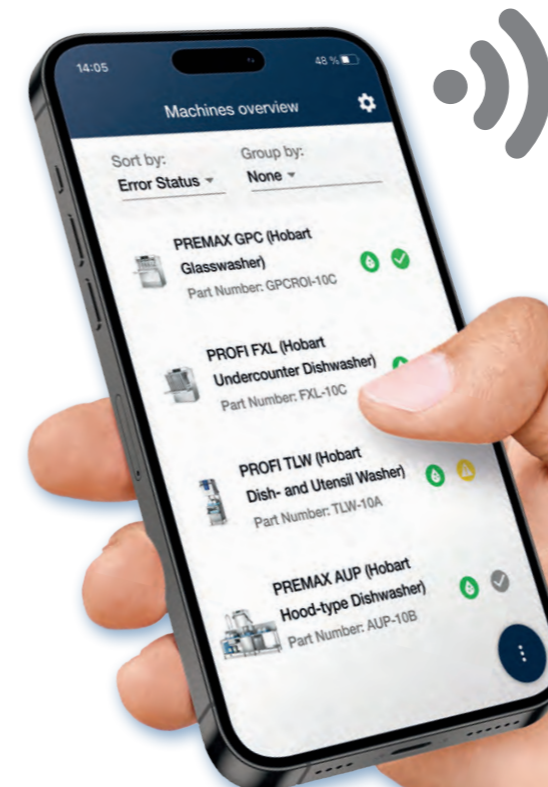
14:05
48 %

Machines overview

Sort by:
Error Status
Group by:
None

PREMAX GPC (Hobart Glasswasher)
Part Number: GPCROI-10C

PROFI FXL (Hobart Undercounter Dishwasher)
Part Number: FXL-10C

PROFI TLW (Hobart Dish- and Utensil Washer)
Part Number: TLW-10A

PREMAX AUP (Hobart Hood-type Dishwasher)
Part Number: AUP-10B